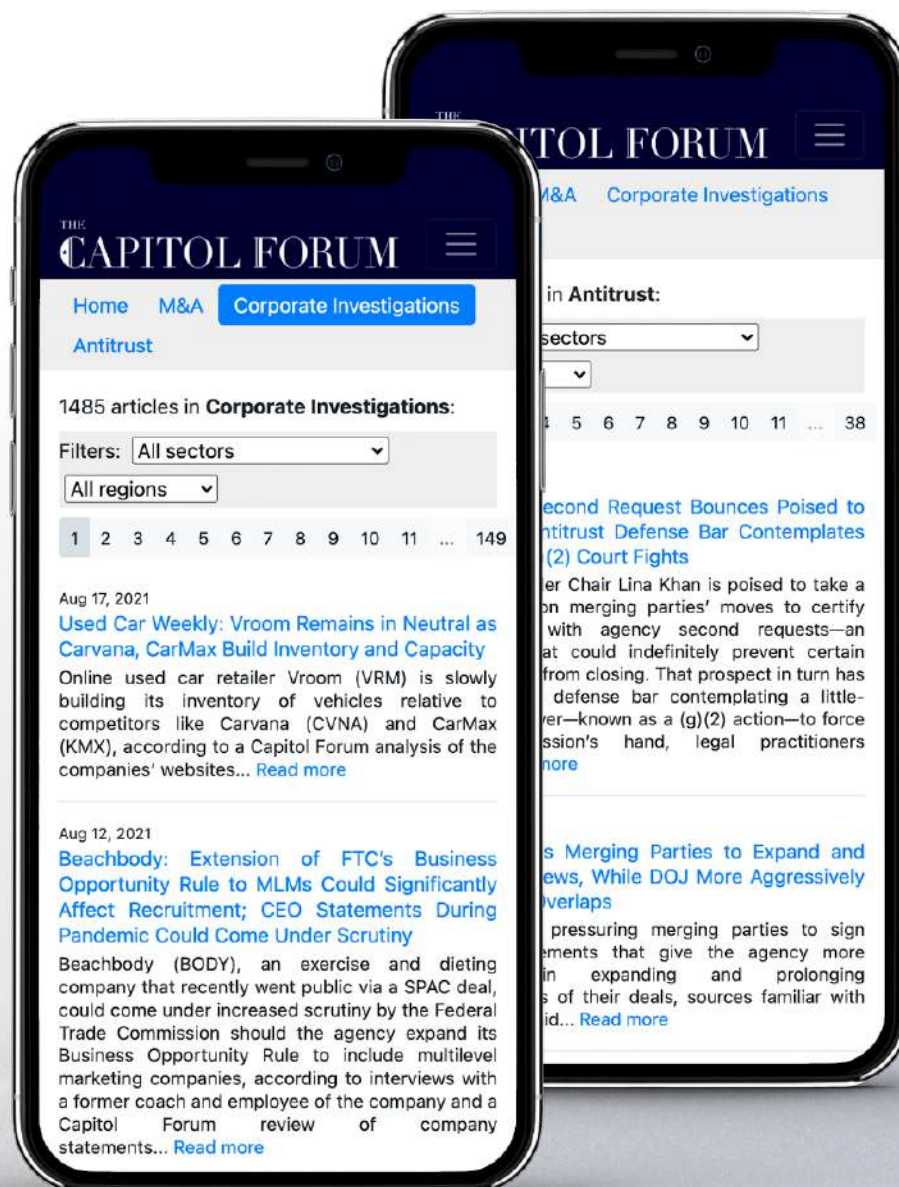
THE CAPITOL FORUM

Home M&A Corporate Investigations Antitrust

1485 articles in **Corporate Investigations**:

Filters: All sectors
All regions

1 2 3 4 5 6 7 8 9 10 11 ... 149

Aug 17, 2021
Used Car Weekly: Vroom Remains in Neutral as Carvana, CarMax Build Inventory and Capacity
Online used car retailer Vroom (VRM) is slowly building its inventory of vehicles relative to competitors like Carvana (CVNA) and CarMax (KMX), according to a Capitol Forum analysis of the companies' websites... Read more

Aug 12, 2021
Beachbody: Extension of FTC's Business Opportunity Rule to MLMs Could Significantly Affect Recruitment; CEO Statements During Pandemic Could Come Under Scrutiny
Beachbody (BODY), an exercise and dieting company that recently went public via a SPAC deal, could come under increased scrutiny by the Federal Trade Commission should the agency expand its Business Opportunity Rule to include multilevel marketing companies, according to interviews with a former coach and employee of the company and a Capitol Forum review of company statements... Read more

THE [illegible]ITOL FORUM

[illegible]M&A Corporate Investigations

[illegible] in **Antitrust**:

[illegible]sectors

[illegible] 5 6 7 8 9 10 11 ... 38

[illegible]econd Request Bounces Poised to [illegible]ntitrust Defense Bar Contemplates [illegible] (2) Court Fights
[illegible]er Chair Lina Khan is poised to take a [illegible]on merging parties' moves to certify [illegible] with agency second requests—an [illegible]at could indefinitely prevent certain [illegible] from closing. That prospect in turn has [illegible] defense bar contemplating a little-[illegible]ver—known as a (g)(2) action—to force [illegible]ssion's hand, legal practitioners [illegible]nore

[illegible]s Merging Parties to Expand and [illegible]ews, While DOJ More Aggressively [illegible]verlaps
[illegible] pressuring merging parties to sign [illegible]ements that give the agency more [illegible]in expanding and prolonging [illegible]s of their deals, sources familiar with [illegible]id... Read more